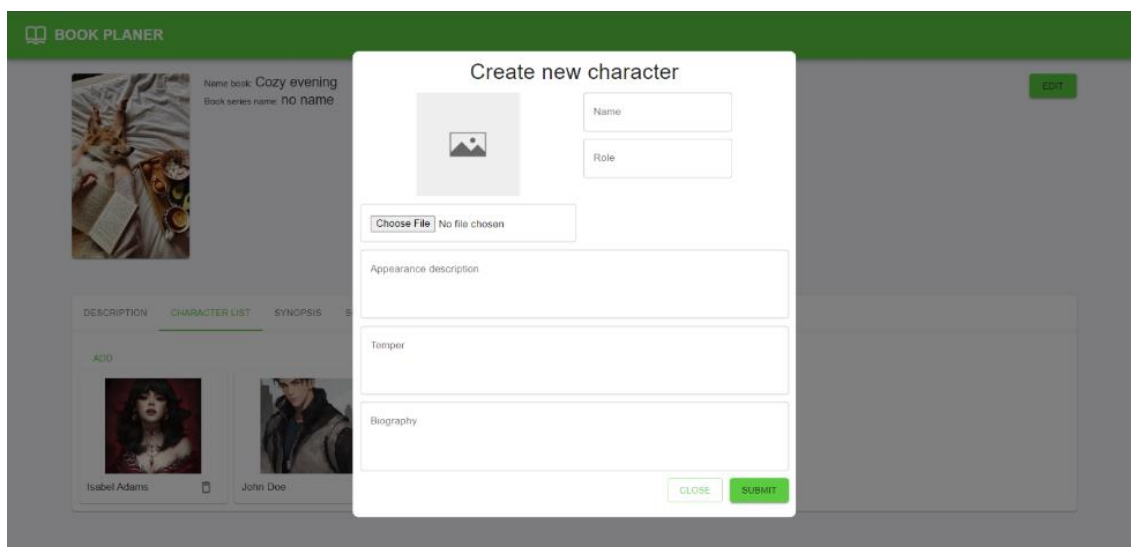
BOOK PLANER

Name book: Cozy evening
Book series name: no name

EDIT

DESCRIPTION CHARACTER LIST SYNOPSIS S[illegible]

ADD

Isabel Adams

John Doe

Create new character

Name

Role

Choose File No file chosen

Appearance description

Temper

Biography

CLOSE SUBMIT